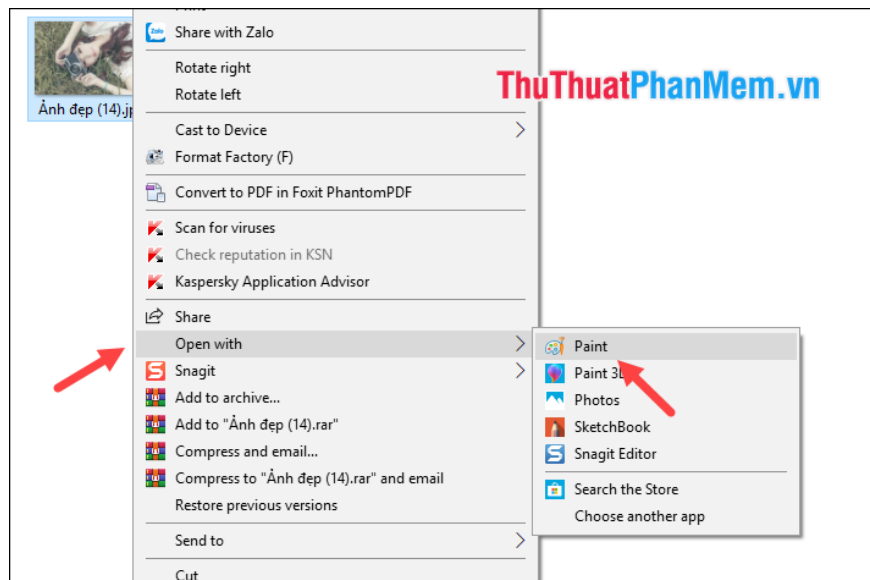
Ảnh đẹp (14).jp

Share with Zalo

Rotate right
Rotate left

Cast to Device
Format Factory (F)

Convert to PDF in Foxit PhantomPDF

Scan for viruses
Check reputation in KSN
Kaspersky Application Advisor

Share
Open with
Snagit
Add to archive...
Add to "Ảnh đẹp (14).rar"
Compress and email...
Compress to "Ảnh đẹp (14).rar" and email
Restore previous versions

Send to

Cut

ThuThuatPhanMem.vn

Paint
Paint 3D
Photos
SketchBook
Snagit Editor

Search the Store
Choose another app